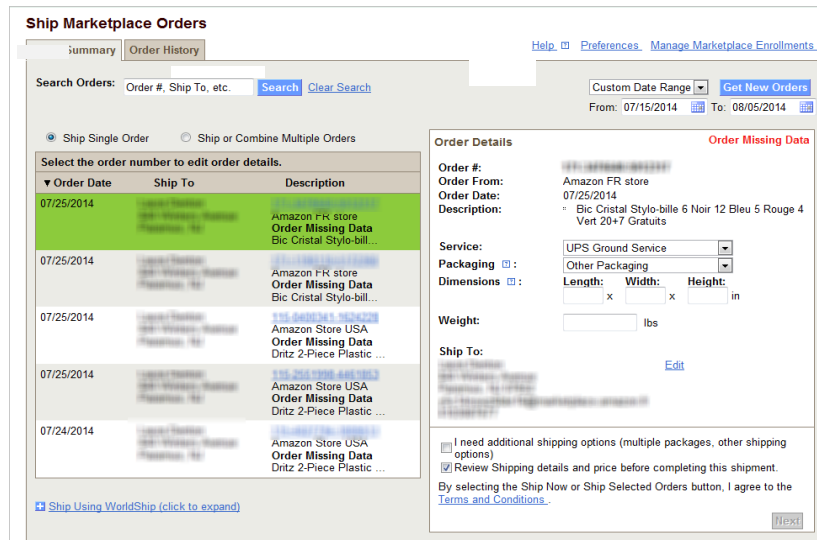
Ship Marketplace Orders

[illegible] Summary | Order History

Help | Preferences | Manage Marketplace Enrollments

Search Orders: Order #, Ship To, etc. Search Clear Search

Custom Date Range | Get New Orders

From: 07/15/2014 To: 08/05/2014

Ship Single Order | Ship or Combine Multiple Orders

Select the order number to edit order details.

| ▼Order Date | Ship To | Description |
|---|---|---|
| 07/25/2014 | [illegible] | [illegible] Amazon FR store Order Missing Data Bic Cristal Stylo-bill... |
| 07/25/2014 | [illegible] | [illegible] Amazon FR store Order Missing Data Bic Cristal Stylo-bill... |
| 07/25/2014 | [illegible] | 115-0400341-1624228 Amazon Store USA Order Missing Data Dritz 2-Piece Plastic ... |
| 07/25/2014 | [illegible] | 115-2551998-4461853 Amazon Store USA Order Missing Data Dritz 2-Piece Plastic ... |
| 07/24/2014 | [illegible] | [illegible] Amazon Store USA Order Missing Data Dritz 2-Piece Plastic ... |

Ship Using WorldShip (click to expand)

Order Details

Order Missing Data

Order #: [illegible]
Order From: Amazon FR store
Order Date: 07/25/2014
Description: Bic Cristal Stylo-bille 6 Noir 12 Bleu 5 Rouge 4 Vert 20+7 Gratuits

Service: UPS Ground Service
Packaging: Other Packaging
Dimensions: Length: x Width: x Height: in

Weight: lbs

Ship To:
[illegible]
Edit

I need additional shipping options (multiple packages, other shipping options)
Review Shipping details and price before completing this shipment.

By selecting the Ship Now or Ship Selected Orders button, I agree to the Terms and Conditions .

Next